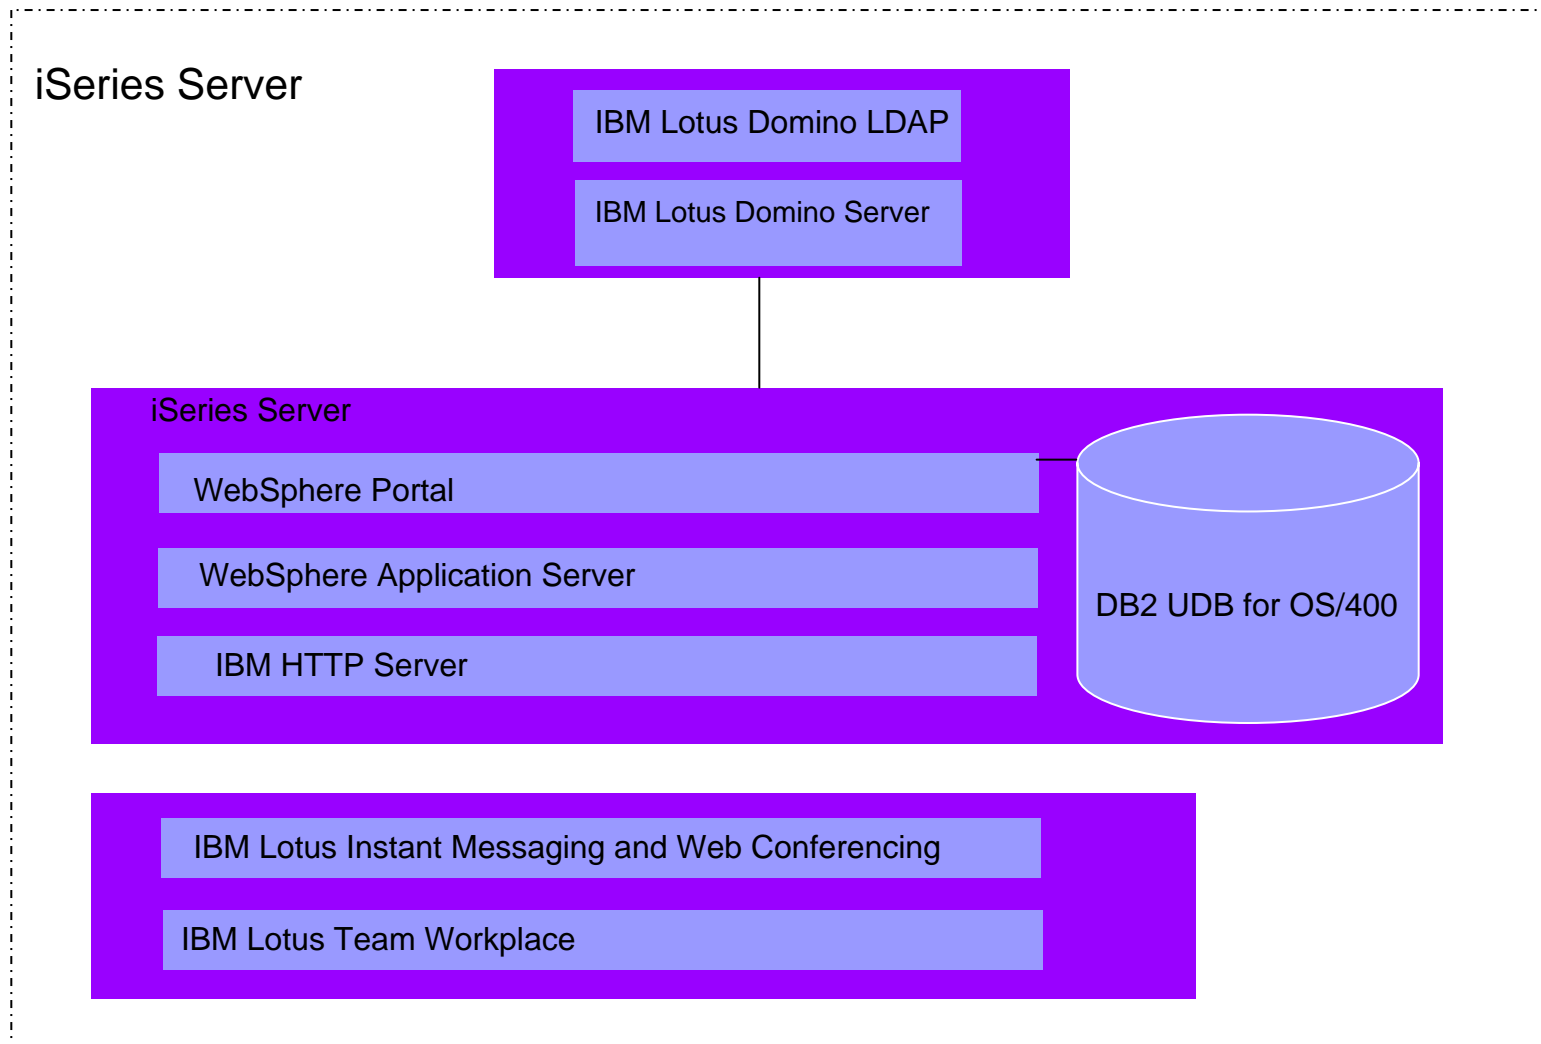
iSeries Server

IBM Lotus Domino LDAP

IBM Lotus Domino Server

iSeries Server

WebSphere Portal

WebSphere Application Server

IBM HTTP Server

DB2 UDB for OS/400

IBM Lotus Instant Messaging and Web Conferencing

IBM Lotus Team Workplace